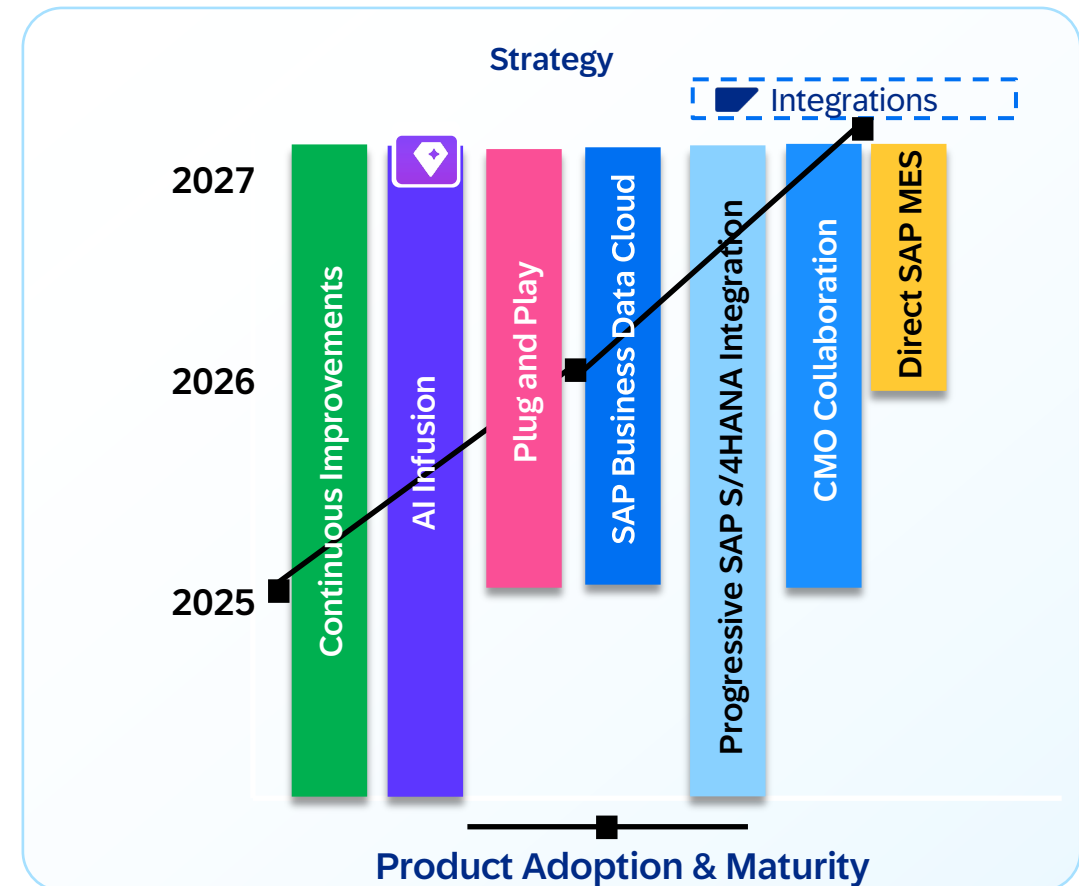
Strategy

Integrations

2027

2026

2025

Continuous Improvements

AI Infusion

Plug and Play

SAP Business Data Cloud

Progressive SAP S/4HANA Integration

CMO Collaboration

Direct SAP MES

Product Adoption & Maturity